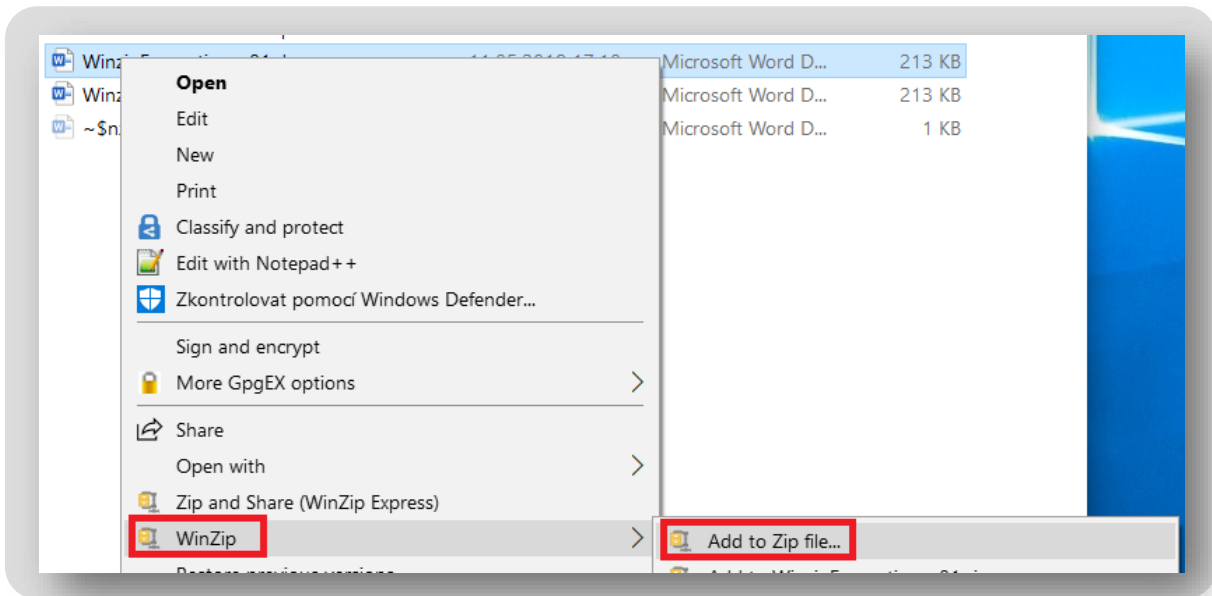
Winz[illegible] | Microsoft Word D... | 213 KB
Winz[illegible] | Microsoft Word D... | 213 KB
~$n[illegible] | Microsoft Word D... | 1 KB

Open
Edit
New
Print
Classify and protect
Edit with Notepad++
Zkontrolovat pomocí Windows Defender...
Sign and encrypt
More GpgEX options
Share
Open with
Zip and Share (WinZip Express)
WinZip
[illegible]

Add to Zip file...
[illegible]